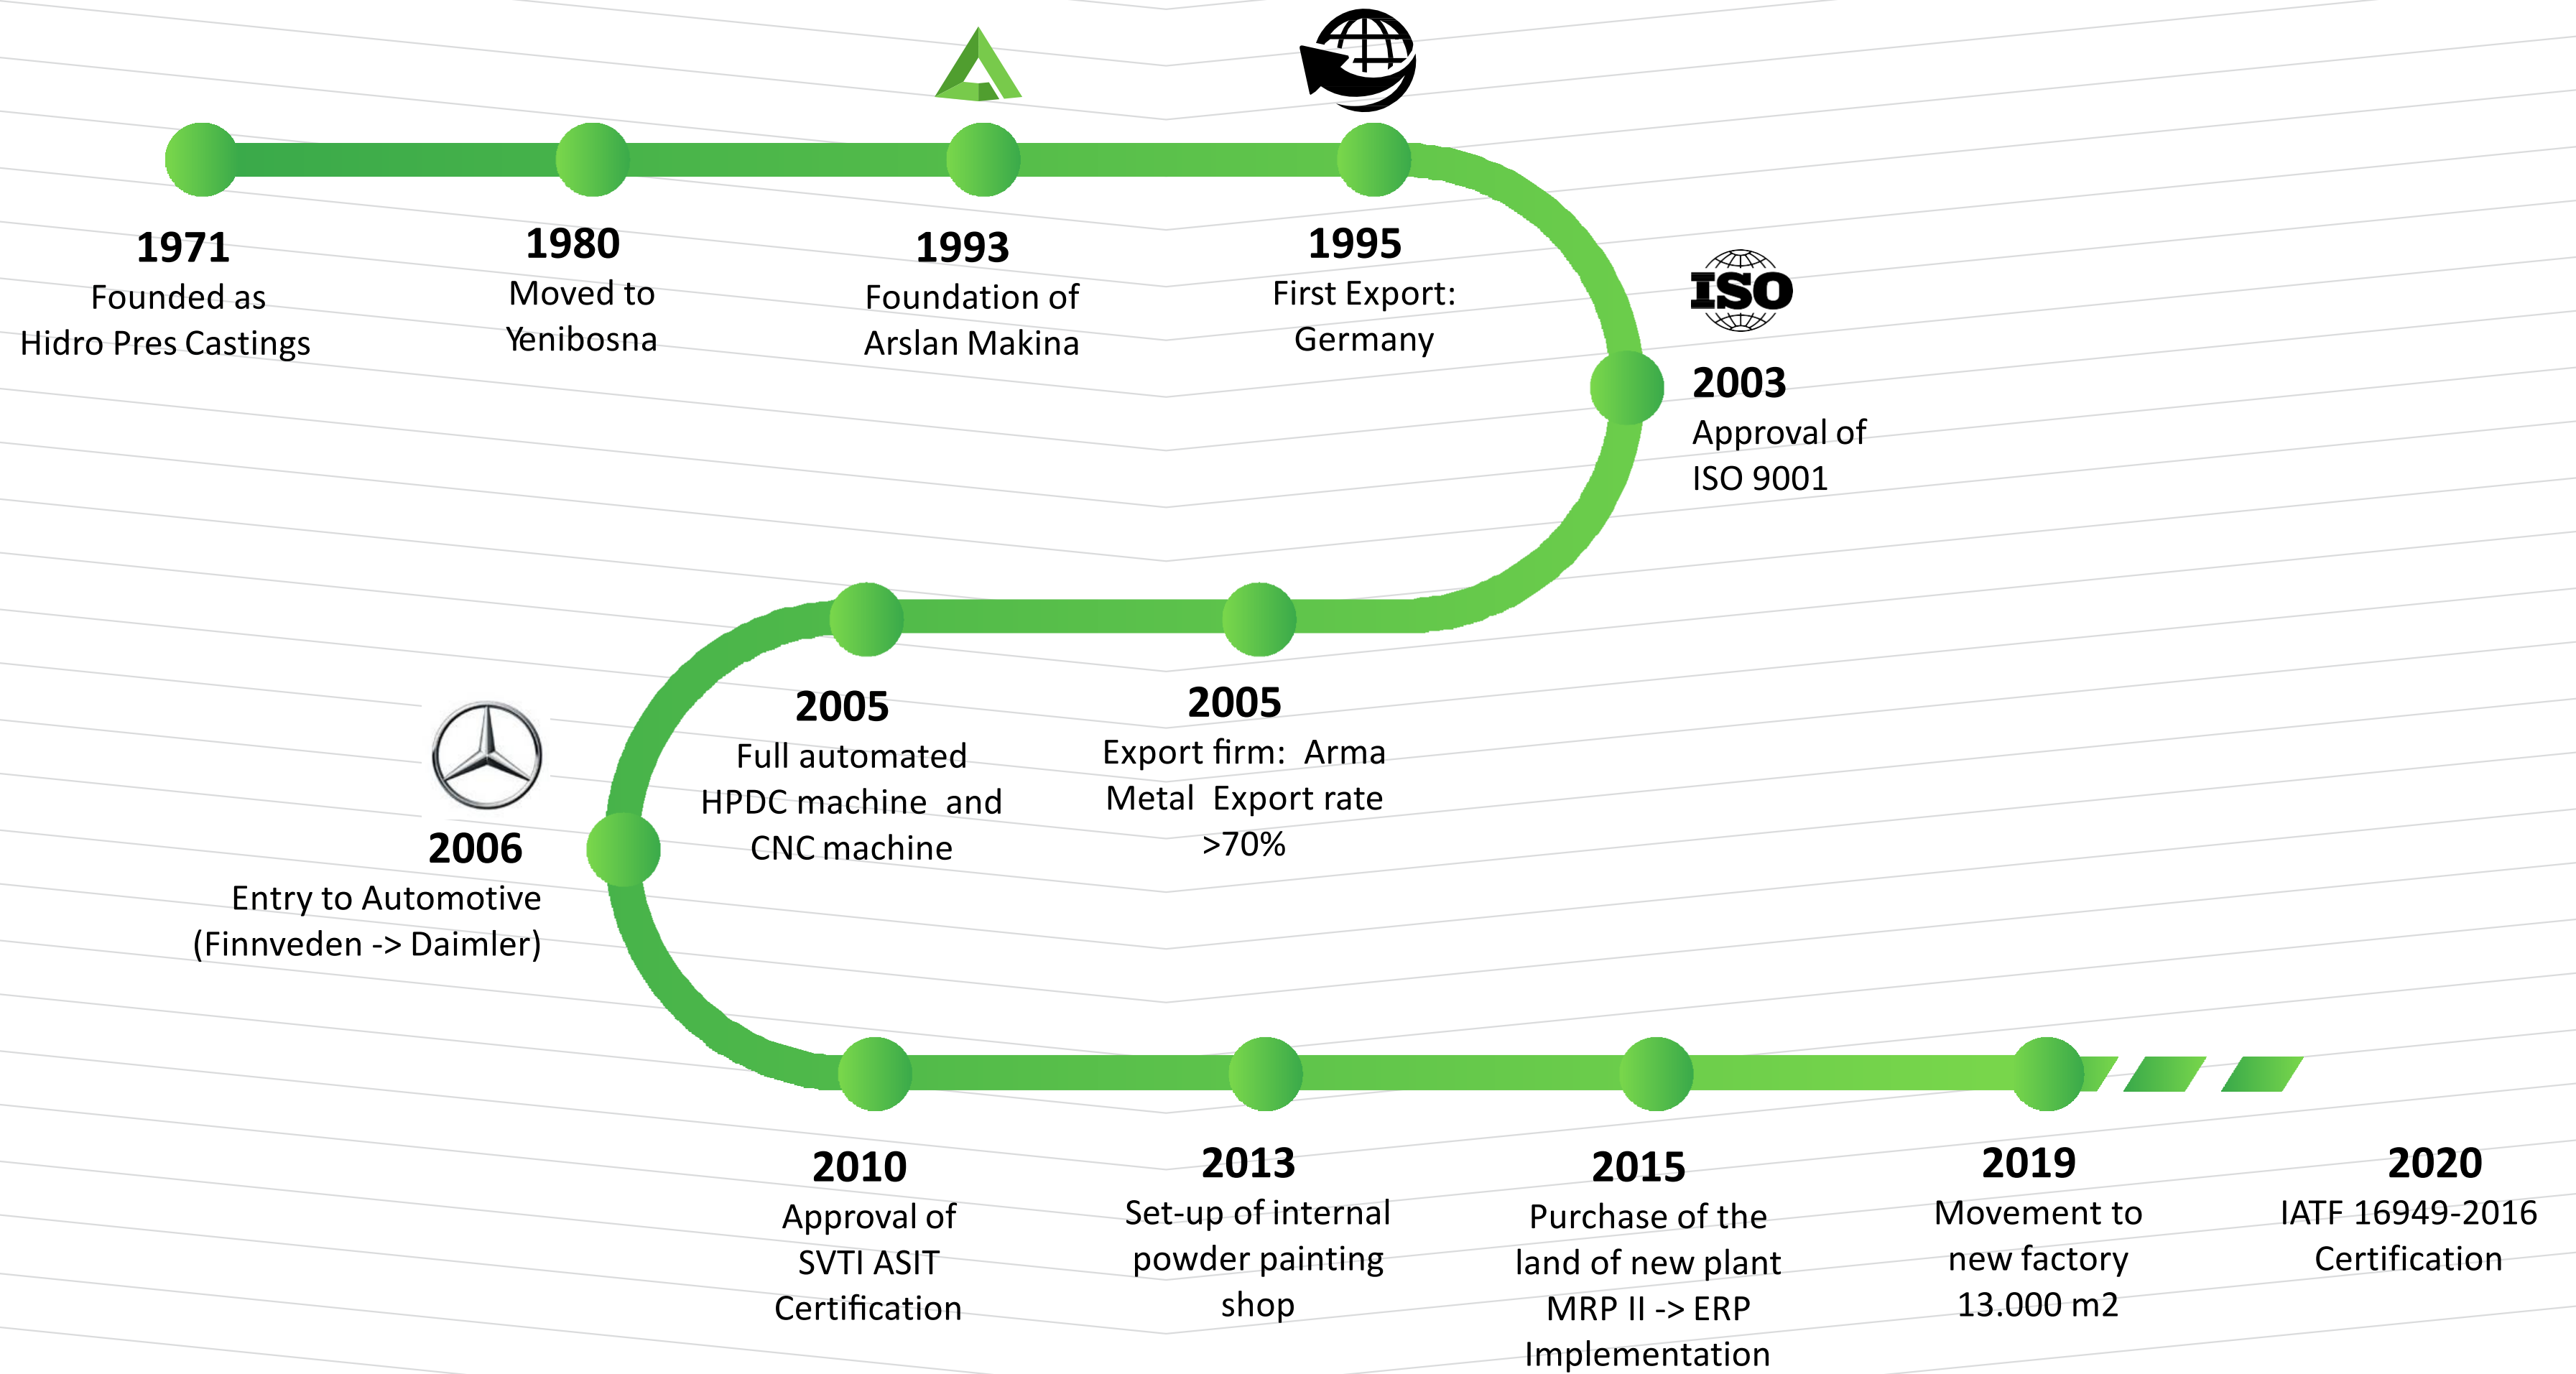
1971
Founded as
Hidro Pres Castings

1980
Moved to
Yenibosna

1993
Foundation of
Arslan Makina

1995
First Export:
Germany

ISO

2003
Approval of
ISO 9001

2005
Full automated
HPDC machine and
CNC machine

2005
Export firm: Arma
Metal Export rate
>70%

2006
Entry to Automotive
(Finnveden -> Daimler)

2010
Approval of
SVTI ASIT
Certification

2013
Set-up of internal
powder painting
shop

2015
Purchase of the
land of new plant
MRP II -> ERP
Implementation

2019
Movement to
new factory
13.000 m2

2020
IATF 16949-2016
Certification